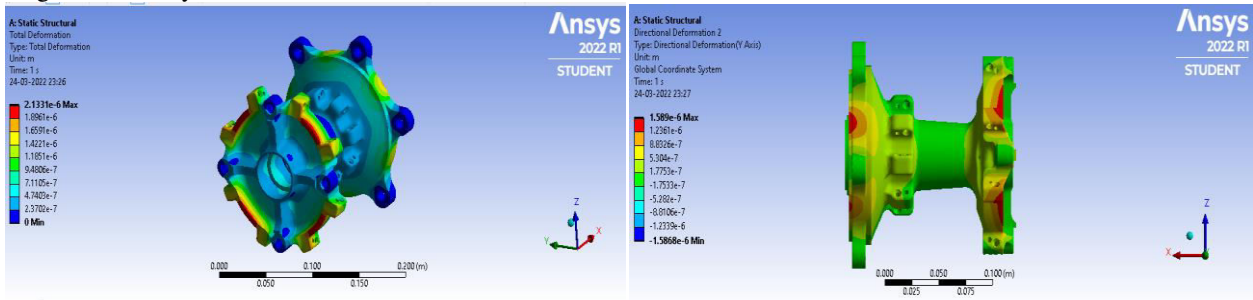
A: Static Structural
Total Deformation
Type: Total Deformation
Unit: m
Time: 1 s
24-03-2022 23:26

2.1331e-6 Max
1.8961e-6
1.6591e-6
1.4221e-6
1.1851e-6
9.4806e-7
7.1105e-7
4.7403e-7
2.3702e-7
0 Min

Ansys
2022 R1
STUDENT

0.000
0.100
0.200 (m)
0.050
0.150

A: Static Structural
Directional Deformation 2
Type: Directional Deformation(Y Axis)
Unit: m
Global Coordinate System
Time: 1 s
24-03-2022 23:27

1.589e-6 Max
1.2361e-6
8.8326e-7
5.304e-7
1.7753e-7
-1.7533e-7
-5.282e-7
-8.8106e-7
-1.2339e-6
-1.5868e-6 Min

Ansys
2022 R1
STUDENT

0.000
0.050
0.100 (m)
0.025
0.075